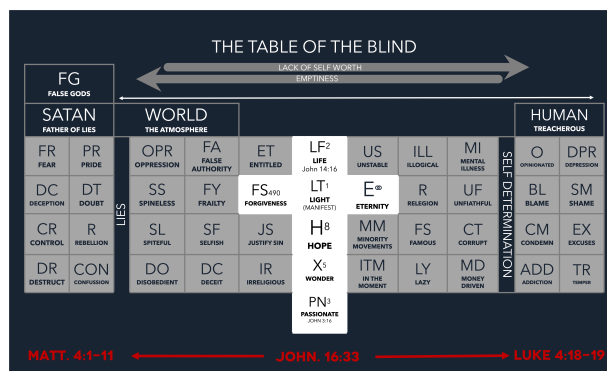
THE TABLE OF THE BLIND

LACK OF SELF WORTH
EMPTINESS

FG
FALSE GODS

SATAN
FATHER OF LIES

WORLD
THE ATMOSPHERE

HUMAN
TREACHEROUS

FR
FEAR

PR
PRIDE

DC
DECEPTION

DT
DOUBT

CR
CONTROL

R
REBELLION

DR
DESTRUCT

CON
CONFUSSION

LIES

OPR
OPPRESSION

FA
FALSE AUTHORITY

ET
ENTITLED

SS
SPINELESS

FY
FRAILTY

SL
SPITEFUL

SF
SELFISH

JS
JUSTIFY SIN

DO
DISOBEDIENT

DC
DECEIT

IR
IRRELIGIOUS

LF$_2$
LIFE
John 14:16

FS$_{490}$
FORGIVENESS

LT$_1$
LIGHT
(MANIFEST)

E$_\infty$
ETERNITY

H$_8$
HOPE

X$_5$
WONDER

PN$_3$
PASSIONATE
JOHN 3:16

US
UNSTABLE

ILL
ILLOGICAL

MI
MENTAL ILLNESS

R
RELEGION

UF
UNFAITHFUL

MM
MINORITY MOVEMENTS

FS
FAMOUS

CT
CORRUPT

ITM
IN THE MOMENT

LY
LAZY

MD
MONEY DRIVEN

SELF DETERMINATION

O
OPINIONATED

DPR
DEPRESSION

BL
BLAME

SM
SHAME

CM
CONDEMN

EX
EXCUSES

ADD
ADDICTION

TR
TEMPER

MATT. 4:1-11

JOHN. 16:33

LUKE 4:18-19